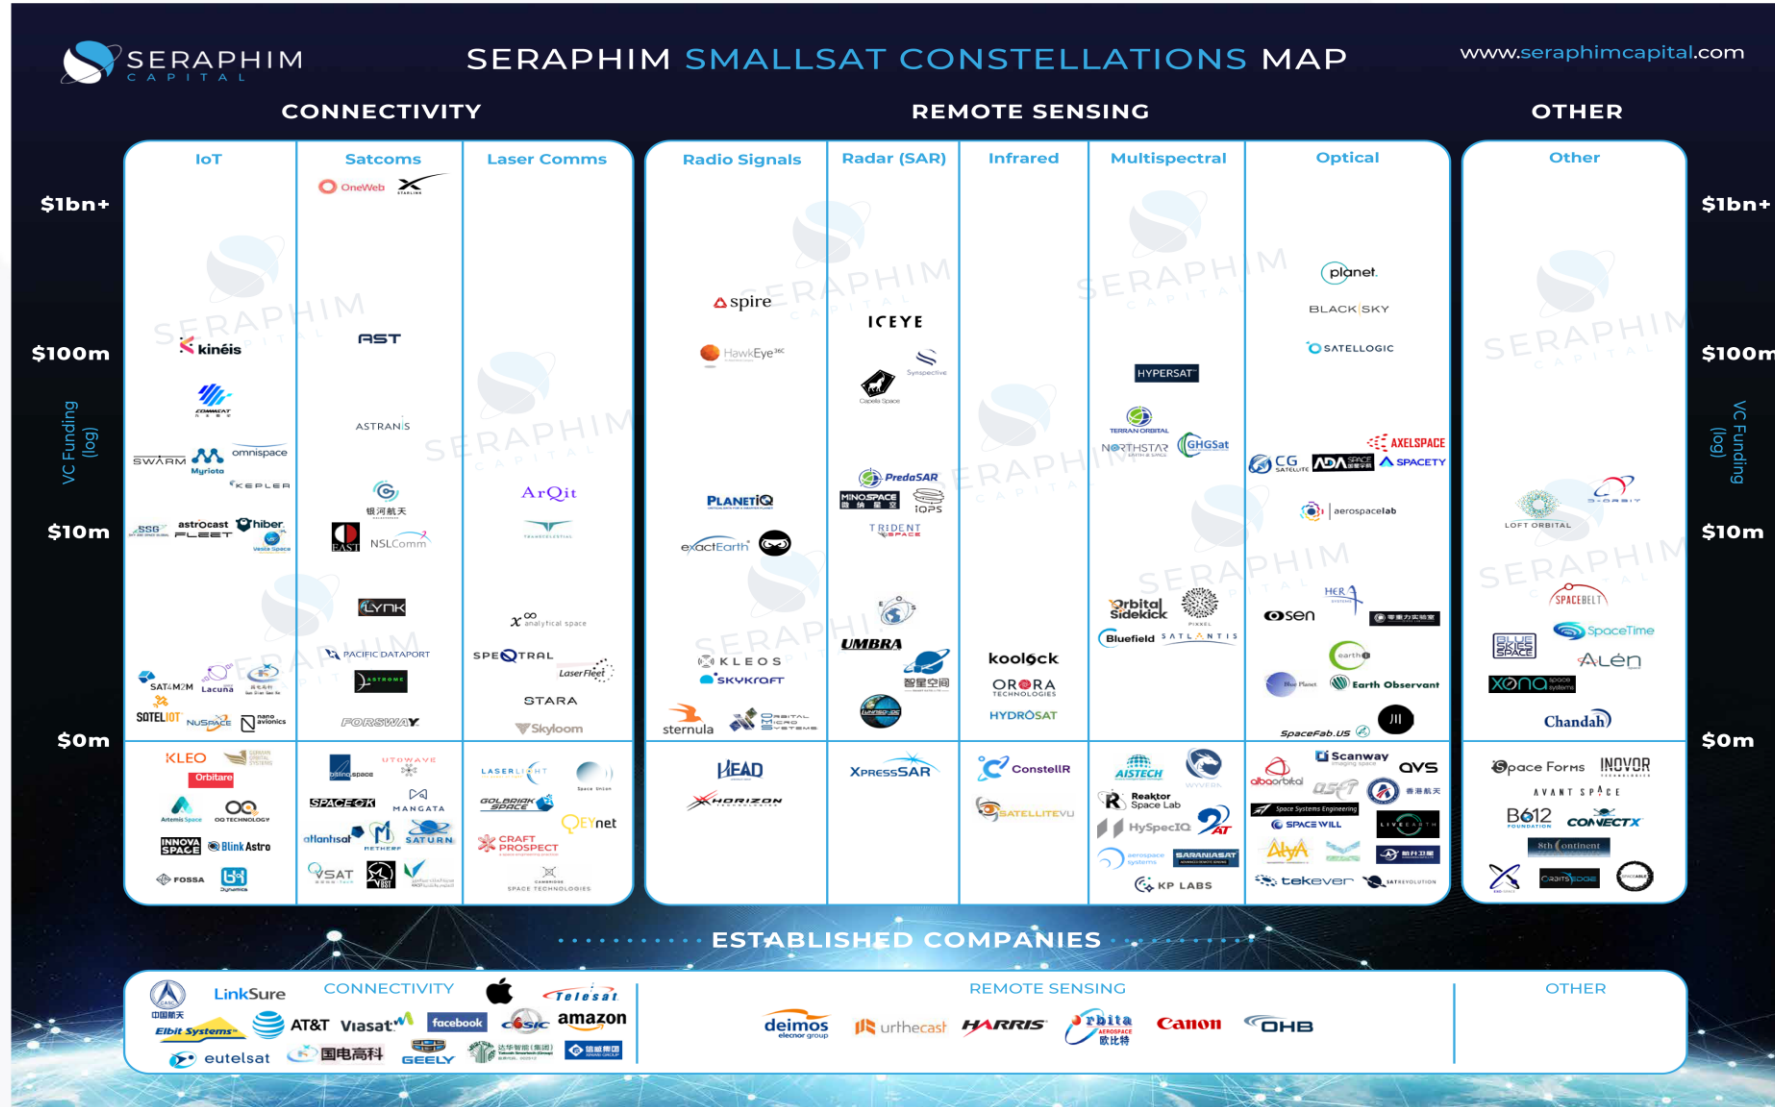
SERAPHIM CAPITAL

SERAPHIM SMALLSAT CONSTELLATIONS MAP

www.seraphimcapital.com

CONNECTIVITY

REMOTE SENSING

OTHER

IoT

Satcoms

Laser Comms

Radio Signals

Radar (SAR)

Infrared

Multispectral

Optical

Other

$1bn+

$100m

$10m

$0m

VC Funding (log)

OneWeb

STARLINK

kinéis

AST

COMMSAT

ASTRANIS

SWARM

Myriota

omnispace

KEPLER

银河航天

astrocast

FLEET

hiber

EAST

NSLComm

LYNK

SAT4M2M

Lacuna

SOTELIOT

NuSpace

nano avionics

PACIFIC DATAPORT

FORSWAY

ArQit

analytical space

SPEQTRAL

LaserFleet

STARA

Skyloom

spire

HawkEye 360

PLANETIQ

exactEarth

KLEOS

SKYKRAFT

sternula

ORBITAL MICRO SYSTEMS

ICEYE

Synspective

Capella Space

PredaSAR

MINOSPACE

iQPS

TRIDENT SPACE

UMBRA

智星空间

koolock

ORORA TECHNOLOGIES

HYDROSAT

HYPERSAT

TERRAN ORBITAL

NORTHSTAR

GHGSat

Orbital Sidekick

PIXXEL

Bluefield

SATLANTIS

planet.

BLACKSKY

SATELLOGIC

CG SATELLITE

ADA SPACE

AXELSPACE

SPACETY

aerospacelab

HEO

satellite vu

osen

Blue Planet

earth

Earth Observant

SpaceFab.US

LOFT ORBITAL

D-ORBIT

SPACEBELT

BLUE SKIES SPACE

SpaceTime

ALEN

XONA space systems

Chandah

KLEO

Orbitare

Artemis Space

OQ TECHNOLOGY

INNOVA SPACE

Blink Astro

FOSSA

Dynamics

UTOWAVE

SPACE-OK

MANGATA

altanhisat

NETHERF

SATURN

VSAT

LASERLIGHT

Space Union

GOLDBRIDGE SPACE

QEYnet

CRAFT PROSPECT

CAMBRIDGE SPACE TECHNOLOGIES

HEAD

HORIZON

XpressSAR

ConstellR

SATELLITEVU

AISTECH

WYVERN

Reaktor Space Lab

HySpecIQ

2AT

aerospace systems

SARANIASAT

KP LABS

albaorbital

Scanway

OQS

SPACE WILL

Space Systems Engineering

AIYA

tekever

SATREVOLUTION

Space Forms

INOVOR

AVANT SPACE

B612

CONNECTX

8th Continent

ESTABLISHED COMPANIES

CONNECTIVITY

中国航天

LinkSure

Telesat

Elbit Systems

AT&T

Viasat

facebook

CASIC

amazon

eutelsat

国电高科

GEELY

REMOTE SENSING

deimos elecnor group

urthecast

HARRIS

orbita AEROSPACE 欧比特

Canon

OHB

OTHER